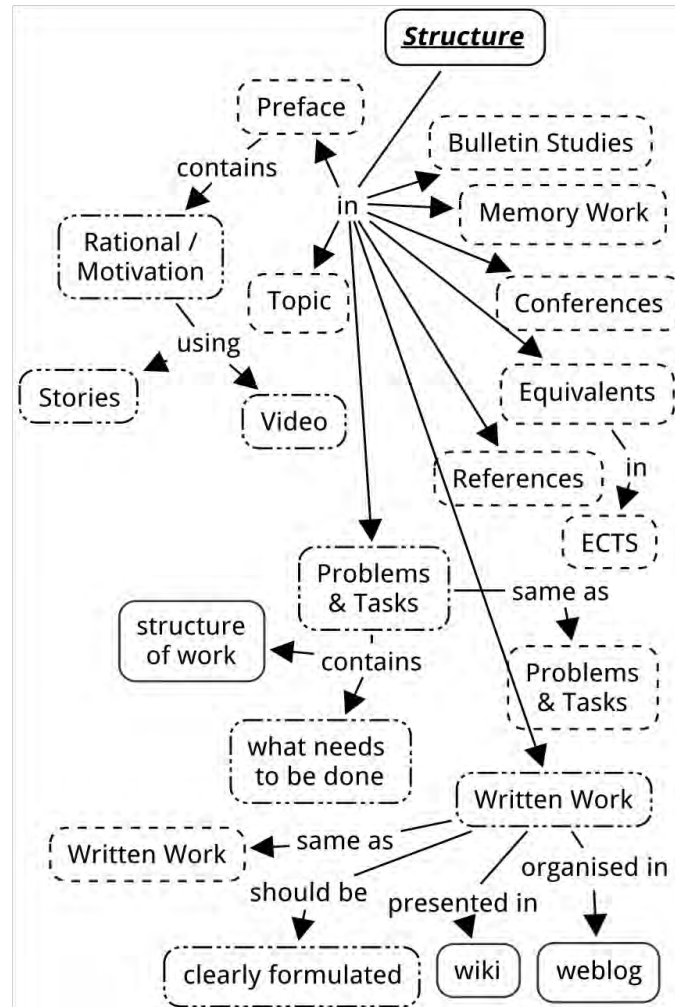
Structure

Preface

contains

Rational / Motivation

using

Stories

Video

in

Bulletin Studies

Memory Work

Topic

Conferences

Equivalents

in

ECTS

References

Problems & Tasks

same as

Problems & Tasks

structure of work

contains

what needs to be done

Written Work

same as

Written Work

should be

clearly formulated

presented in

wiki

organised in

weblog